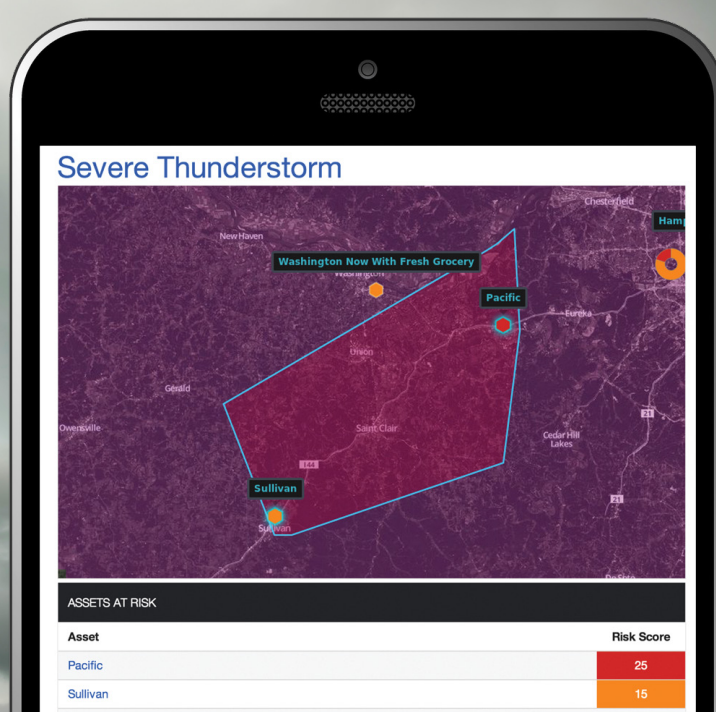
Severe Thunderstorm

Chesterfield
Hamp
New Haven
Washington Now With Fresh Grocery
Washington
Pacific
Eureka
Union
Gerald
Owensville
Saint Clair
Cedar Hill Lakes
144
21
21
Sullivan
Sullivan
DeSoto

ASSETS AT RISK

| Asset | Risk Score |
|---|---|
| Pacific | 25 |
| Sullivan | 15 |